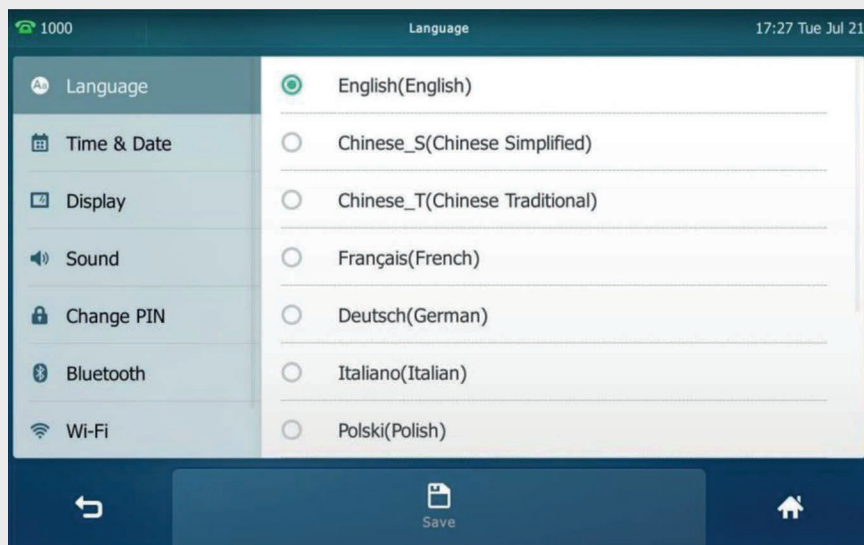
1000

Language

17:27 Tue Jul 21

Language
Time & Date
Display
Sound
Change PIN
Bluetooth
Wi-Fi

English(English)
Chinese_S(Chinese Simplified)
Chinese_T(Chinese Traditional)
Français(French)
Deutsch(German)
Italiano(Italian)
Polski(Polish)

Save